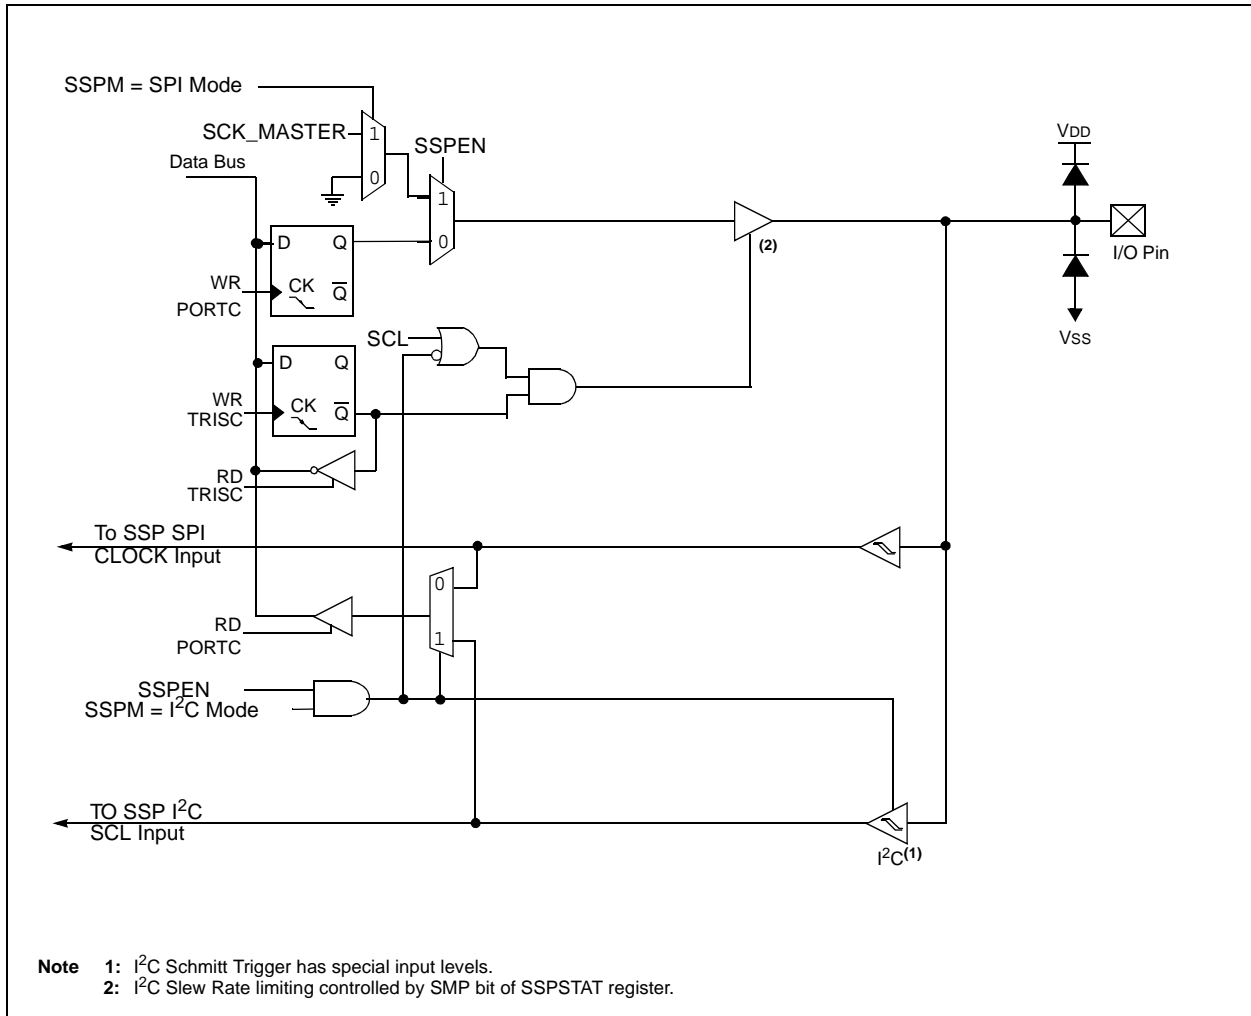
SSPM = SPI Mode
SCK_MASTER
1
0
Data Bus
SSPEN
1
0
D Q
WR
PORTC
CK $\overline{Q}$
(2)
VDD
I/O Pin
VSS
SCL
D Q
WR
TRISC
CK $\overline{Q}$
RD
TRISC
To SSP SPI
CLOCK Input
0
RD
PORTC
1
SSPEN
SSPM = I$^2$C Mode
TO SSP I$^2$C
SCL Input
I$^2$C$^{(1)}$

Note 1: I$^2$C Schmitt Trigger has special input levels.
2: I$^2$C Slew Rate limiting controlled by SMP bit of SSPSTAT register.